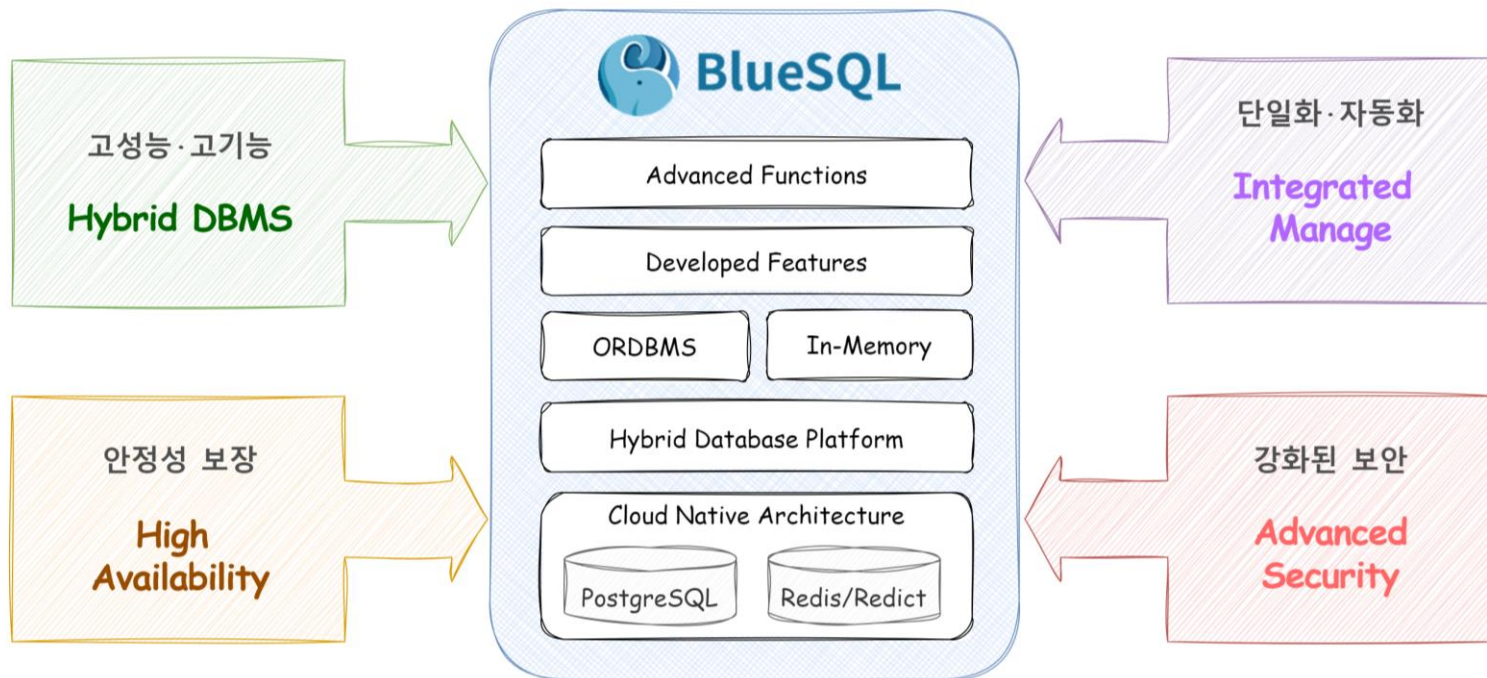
고성능·고기능

Hybrid DBMS

안정성 보장

High Availability

BlueSQL

Advanced Functions

Developed Features

ORDBMS

In-Memory

Hybrid Database Platform

Cloud Native Architecture

PostgreSQL

Redis/Redict

단일화·자동화

Integrated Manage

강화된 보안

Advanced Security